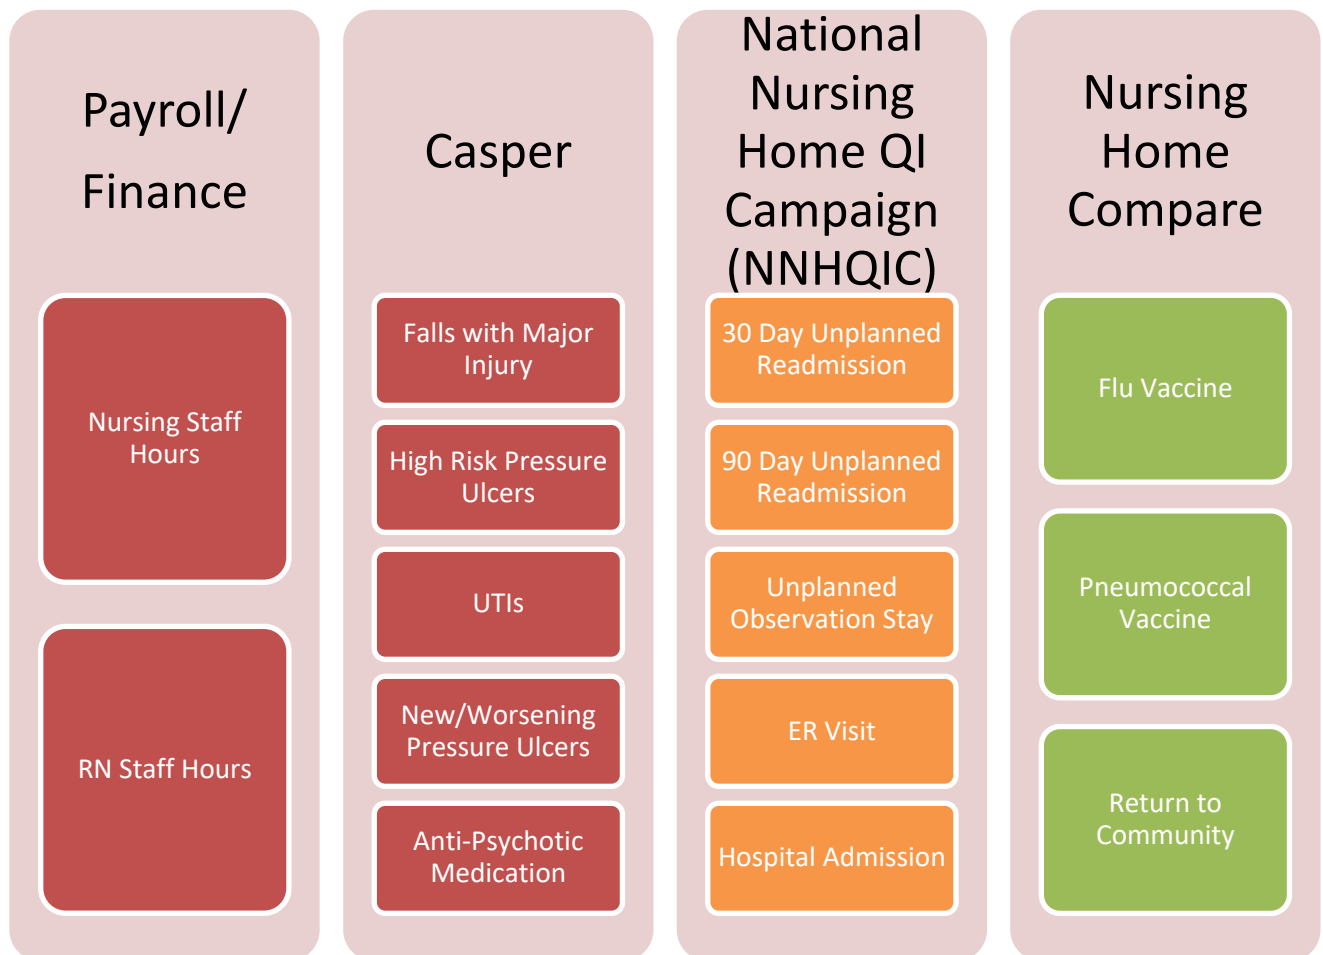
Payroll/ Finance

Nursing Staff Hours

RN Staff Hours

Casper

Falls with Major Injury

High Risk Pressure Ulcers

UTIs

New/Worsening Pressure Ulcers

Anti-Psychotic Medication

National Nursing Home QI Campaign (NNHQIC)

30 Day Unplanned Readmission

90 Day Unplanned Readmission

Unplanned Observation Stay

ER Visit

Hospital Admission

Nursing Home Compare

Flu Vaccine

Pneumococcal Vaccine

Return to Community